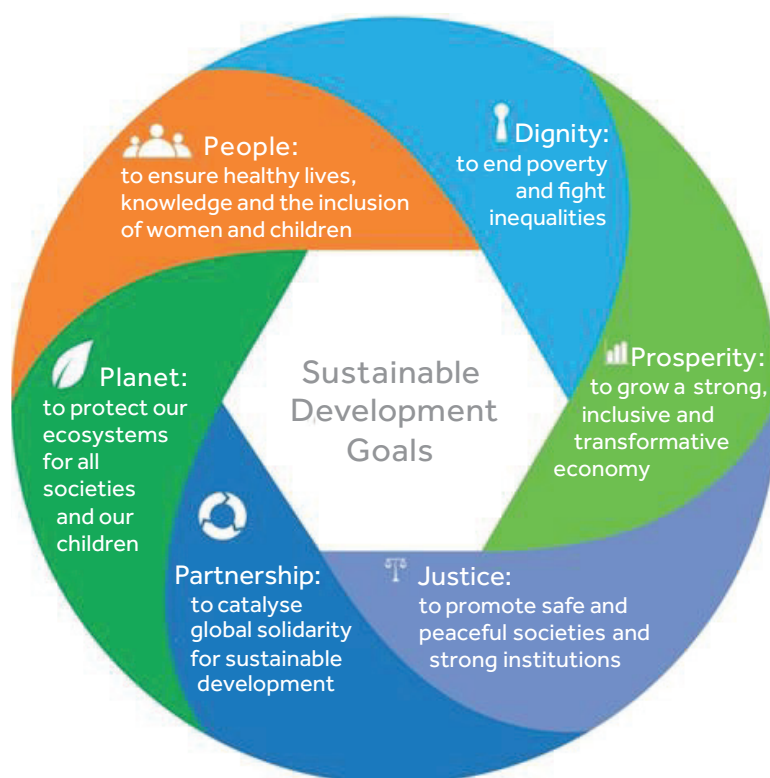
People:
to ensure healthy lives, knowledge and the inclusion of women and children

Dignity:
to end poverty and fight inequalities

Sustainable Development Goals

Planet:
to protect our ecosystems for all societies and our children

Prosperity:
to grow a strong, inclusive and transformative economy

Partnership:
to catalyse global solidarity for sustainable development

Justice:
to promote safe and peaceful societies and strong institutions